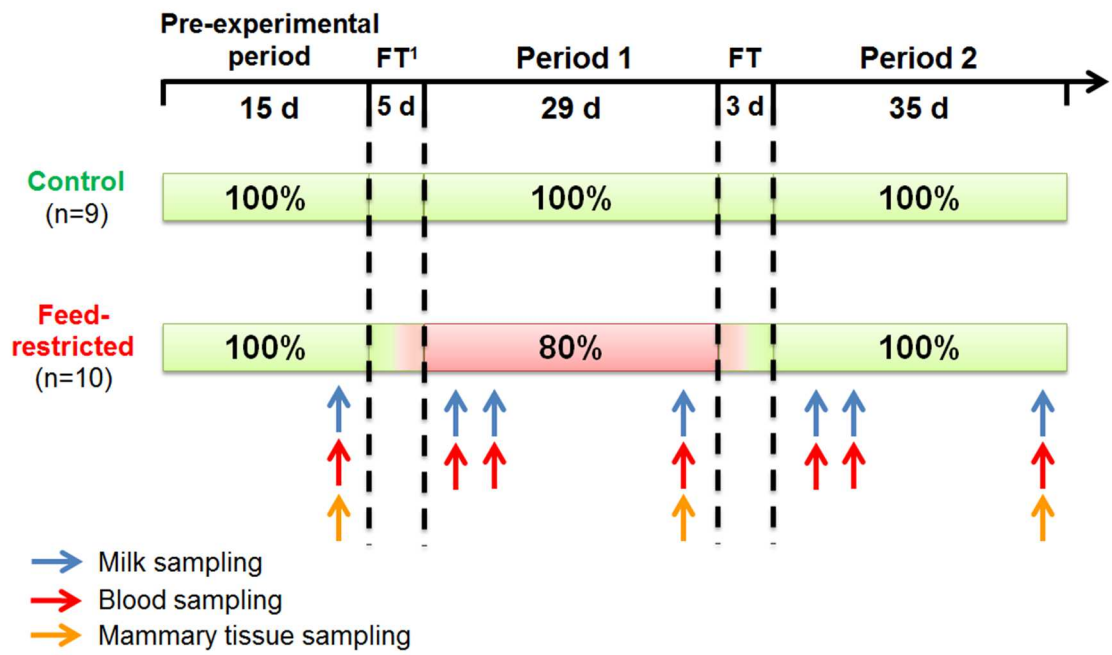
Pre-experimental period

FT$^1$

Period 1

FT

Period 2

15 d

5 d

29 d

3 d

35 d

Control (n=9)

100%

100%

100%

Feed-restricted (n=10)

100%

80%

100%

Milk sampling

Blood sampling

Mammary tissue sampling